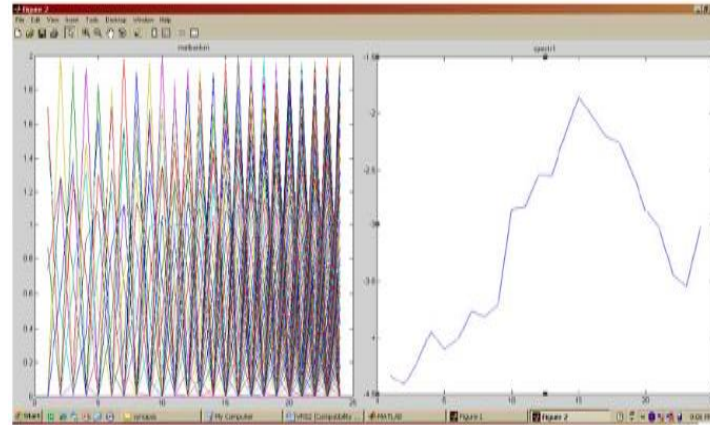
Figure 2

File Edit View Insert Tools Desktop Window Help

matbasfen

0
0.2
0.4
0.6
0.8
1
1.2
1.4
1.6
1.8
2

0
5
10
15
20
25

quest1

-1.5
-2
-2.5
-3
-3.5
-4
-4.5

5
10
15
20

start
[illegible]
My Computer
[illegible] Compatibility ...
MATLAB
Figure 1
Figure 2
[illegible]